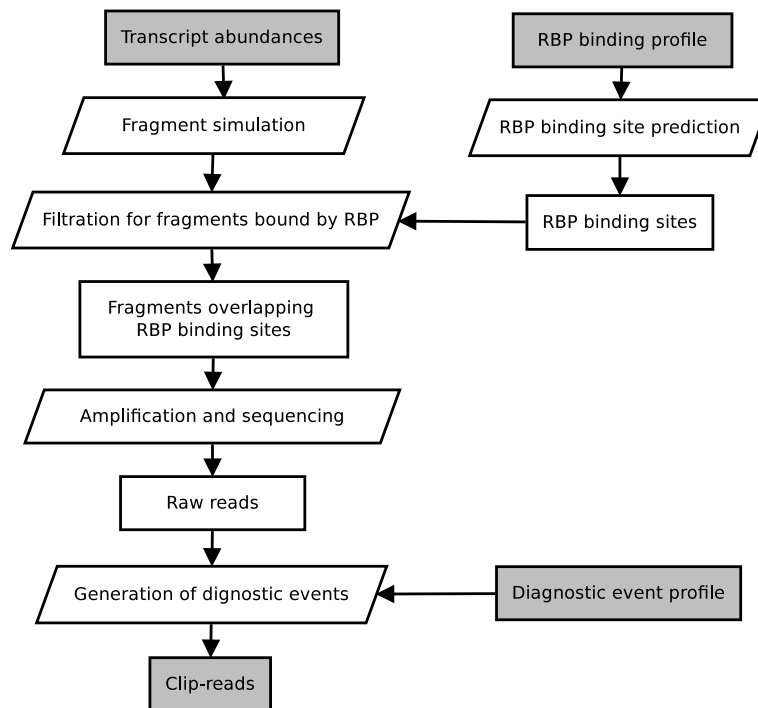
Transcript abundances

RBP binding profile

Fragment simulation

RBP binding site prediction

Filtration for fragments bound by RBP

RBP binding sites

Fragments overlapping RBP binding sites

Amplification and sequencing

Raw reads

Generation of dignostic events

Diagnostic event profile

Clip-reads